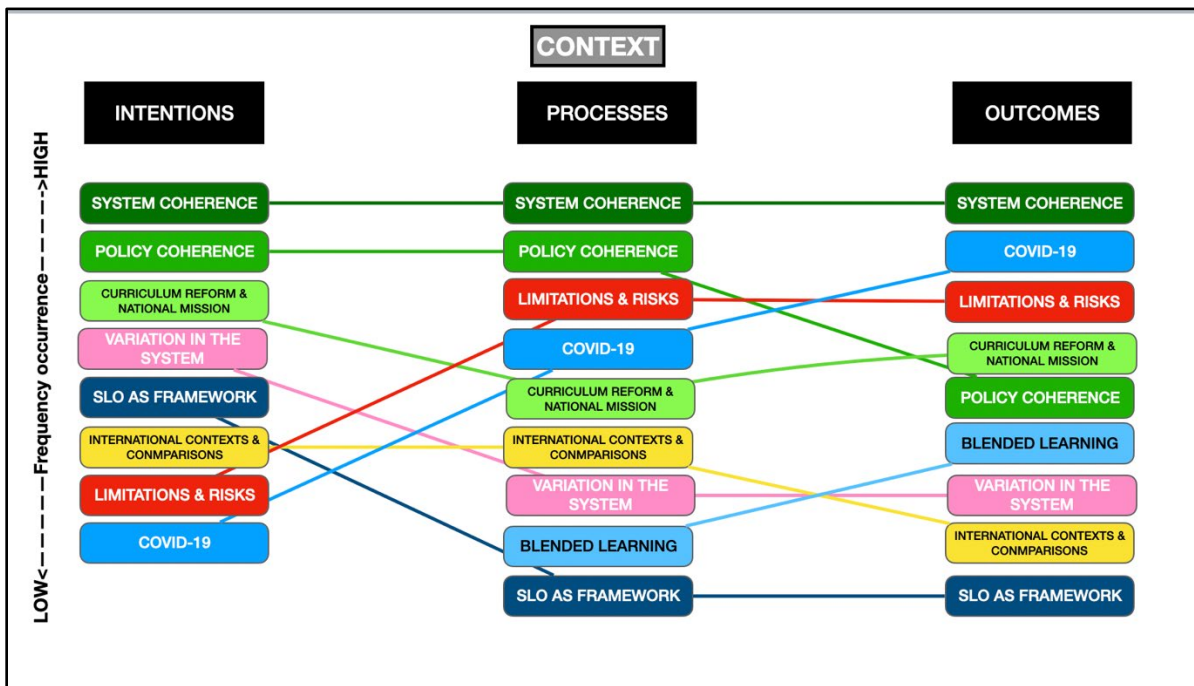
CONTEXT

INTENTIONS

PROCESSES

OUTCOMES

LOW<– – – – – – – –Frequency occurrence – – – – – –>HIGH

SYSTEM COHERENCE

POLICY COHERENCE

CURRICULUM REFORM & NATIONAL MISSION

VARIATION IN THE SYSTEM

SLO AS FRAMEWORK

INTERNATIONAL CONTEXTS & CONMPARISONS

LIMITATIONS & RISKS

COVID-19

SYSTEM COHERENCE

POLICY COHERENCE

LIMITATIONS & RISKS

COVID-19

CURRICULUM REFORM & NATIONAL MISSION

INTERNATIONAL CONTEXTS & CONMPARISONS

VARIATION IN THE SYSTEM

BLENDED LEARNING

SLO AS FRAMEWORK

SYSTEM COHERENCE

COVID-19

LIMITATIONS & RISKS

CURRICULUM REFORM & NATIONAL MISSION

POLICY COHERENCE

BLENDED LEARNING

VARIATION IN THE SYSTEM

INTERNATIONAL CONTEXTS & CONMPARISONS

SLO AS FRAMEWORK